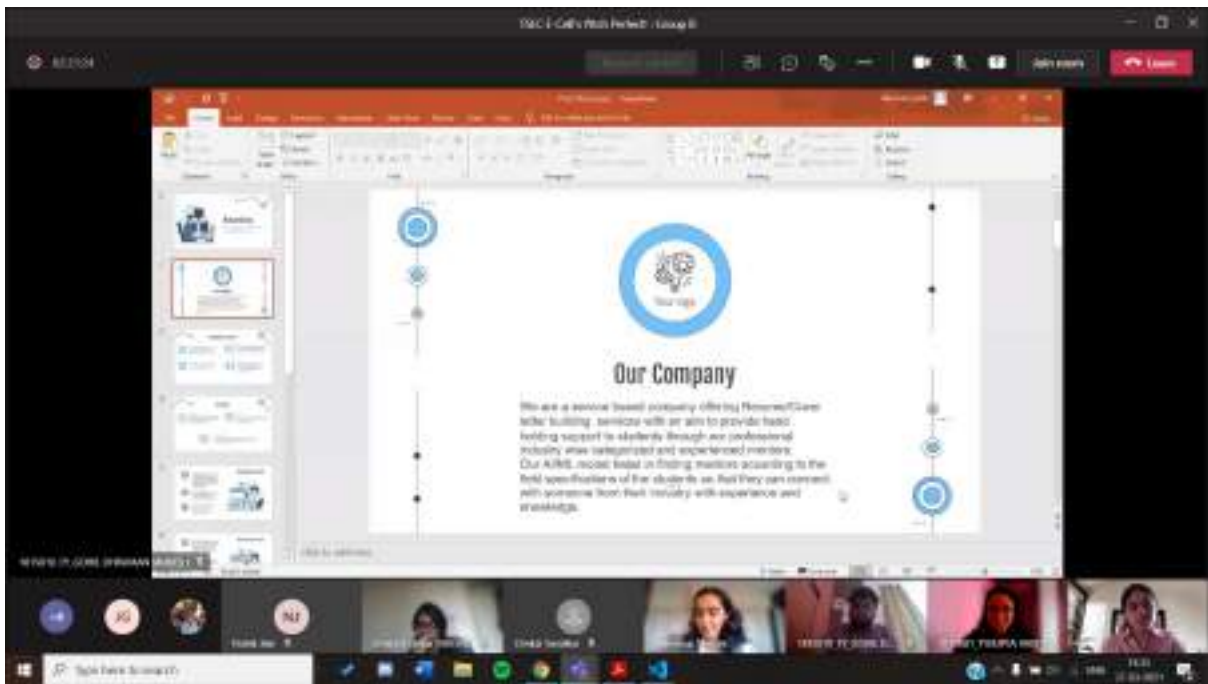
TSEC E-Cell's Pitch Perfect : Group B

Join room

Leave

Your logo

Our Company

We are a service based company offering Resume/Cover letter building services with an aim to provide basic building support to students through our professional industry wise categorized and experienced mentors. Our AI/ML model helps in finding mentors according to the field specifications of the students so that they can connect with someone from their industry with experience and knowledge.

Click to add notes

Type here to search